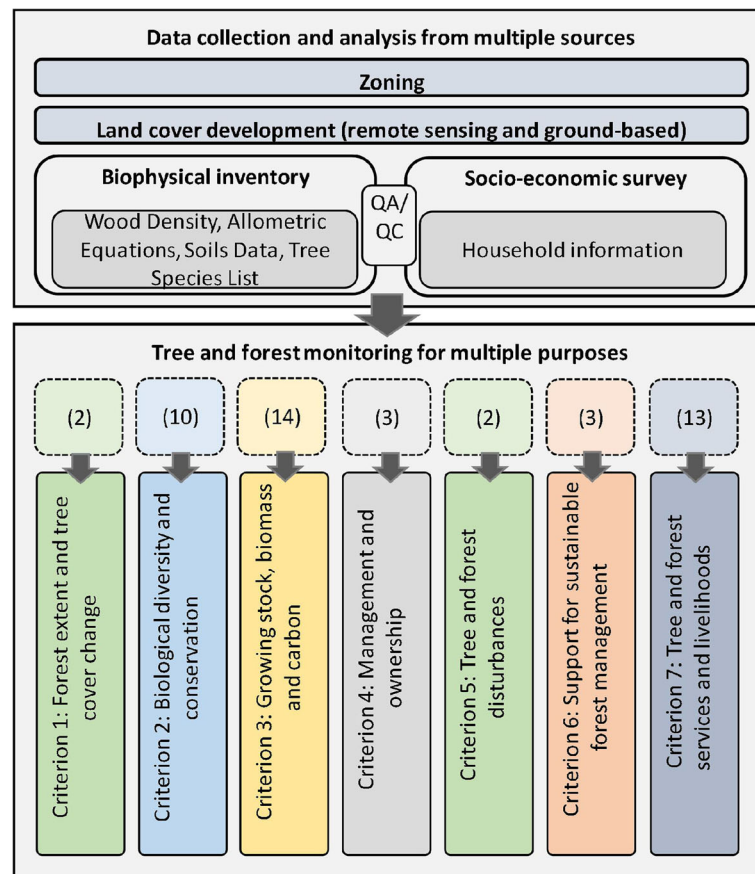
Data collection and analysis from multiple sources

Zoning

Land cover development (remote sensing and ground-based)

Biophysical inventory

Wood Density, Allometric Equations, Soils Data, Tree Species List

QA/QC

Socio-economic survey

Household information

Tree and forest monitoring for multiple purposes

(2)

(10)

(14)

(3)

(2)

(3)

(13)

Criterion 1: Forest extent and tree cover change

Criterion 2: Biological diversity and conservation

Criterion 3: Growing stock, biomass and carbon

Criterion 4: Management and ownership

Criterion 5: Tree and forest disturbances

Criterion 6: Support for sustainable forest management

Criterion 7: Tree and forest services and livelihoods